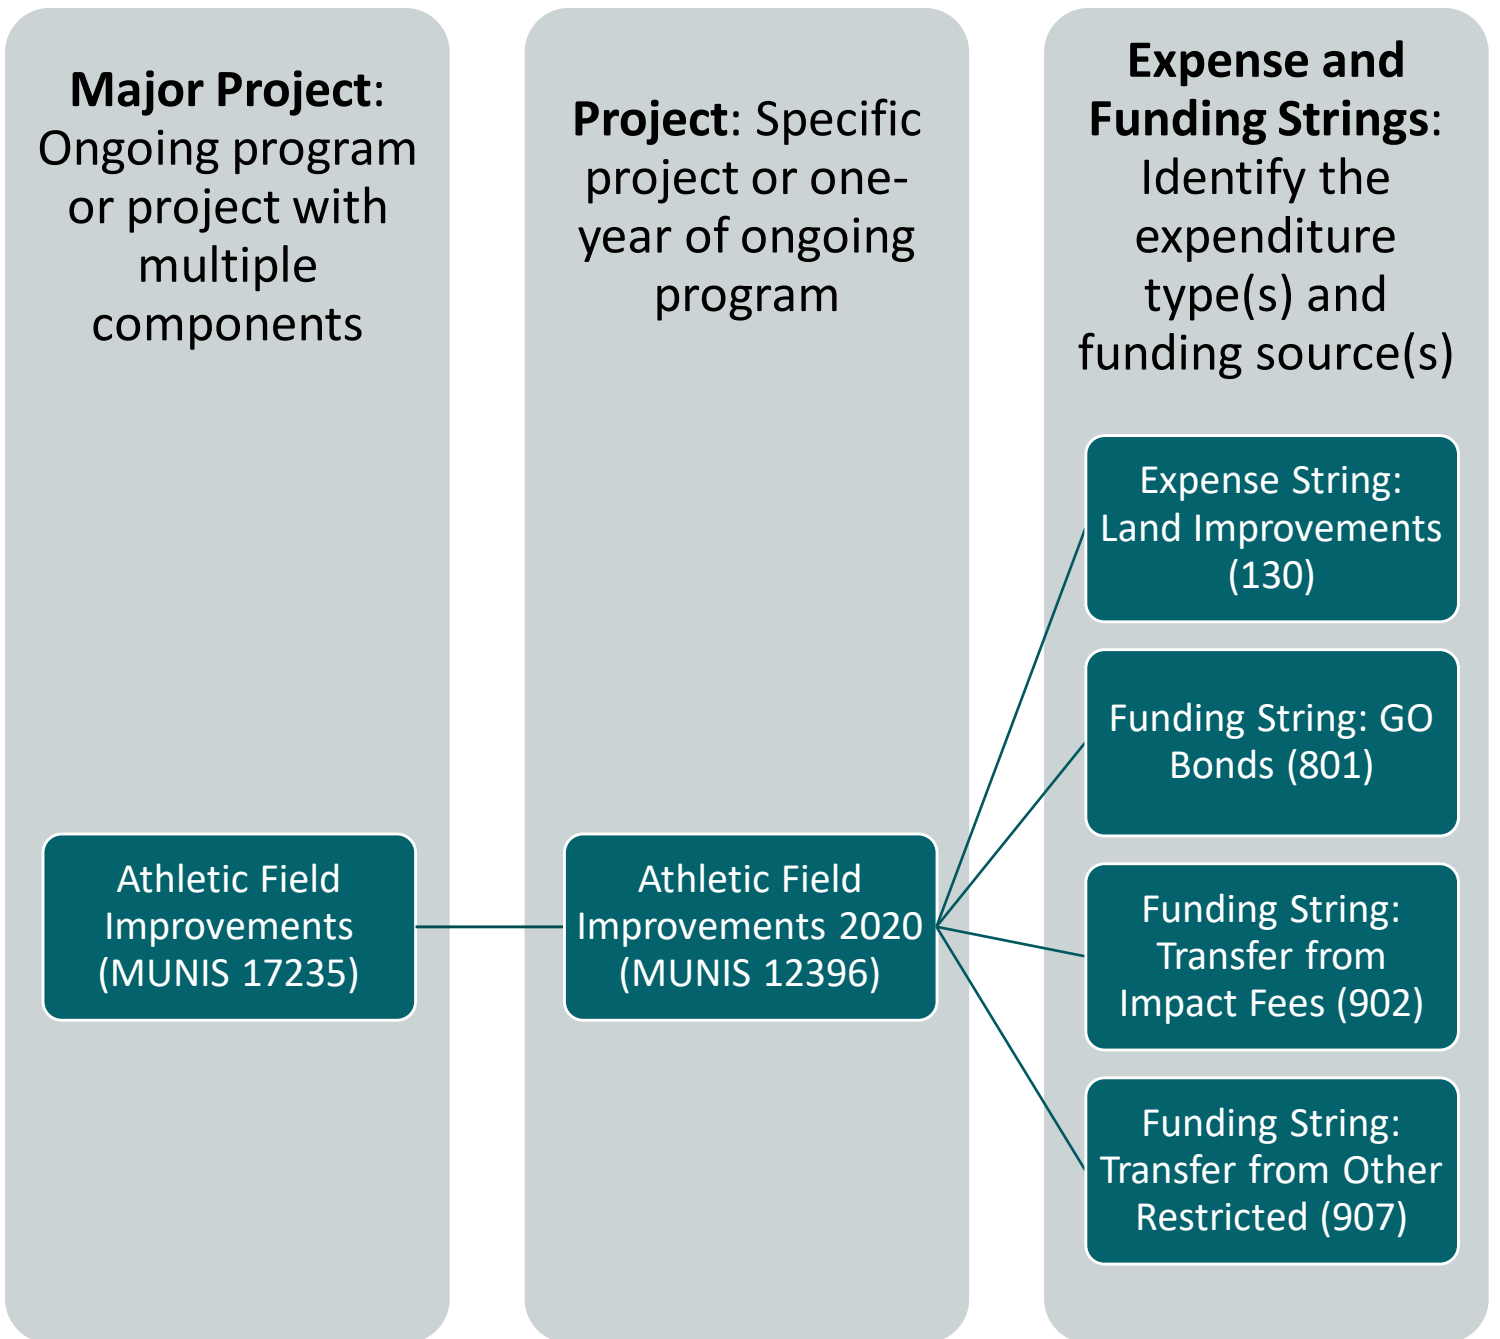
**Major Project**: Ongoing program or project with multiple components

Athletic Field Improvements (MUNIS 17235)

**Project**: Specific project or one-year of ongoing program

Athletic Field Improvements 2020 (MUNIS 12396)

**Expense and Funding Strings**: Identify the expenditure type(s) and funding source(s)

Expense String: Land Improvements (130)

Funding String: GO Bonds (801)

Funding String: Transfer from Impact Fees (902)

Funding String: Transfer from Other Restricted (907)